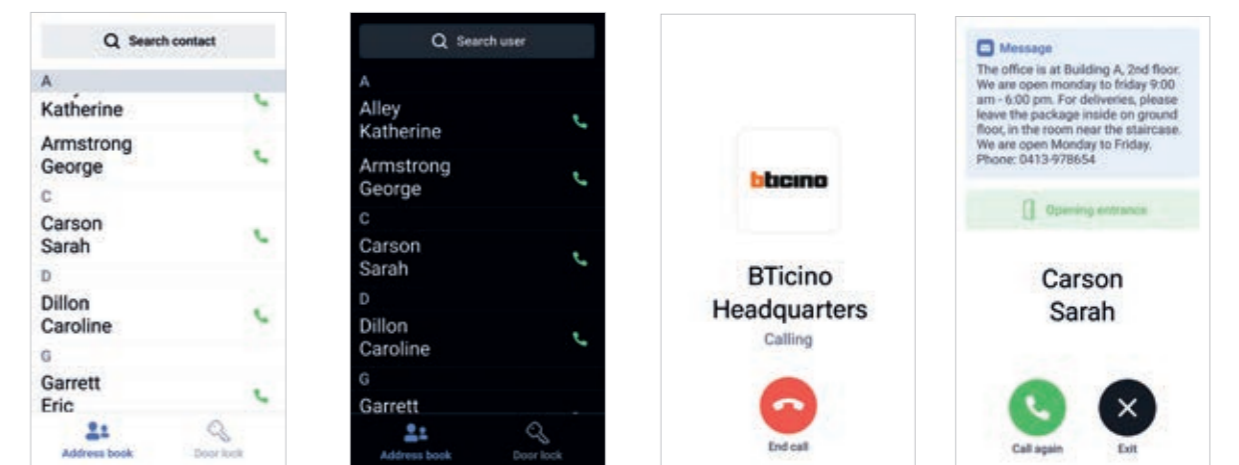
Search contact

A

Katherine

Armstrong
George

C

Carson
Sarah

D

Dillon
Caroline

G

Garrett
Eric

Address book

Door lock

Search user

A

Alley
Katherine

Armstrong
George

C

Carson
Sarah

D

Dillon
Caroline

G

Garrett

Address book

Door lock

bticino

BTicino
Headquarters

Calling

End call

Message

The office is at Building A, 2nd floor. We are open monday to friday 9:00 am - 6:00 pm. For deliveries, please leave the package inside on ground floor, in the room near the staircase. We are open Monday to Friday. Phone: 0413-978654

Opening entrance

Carson
Sarah

Call again

Exit